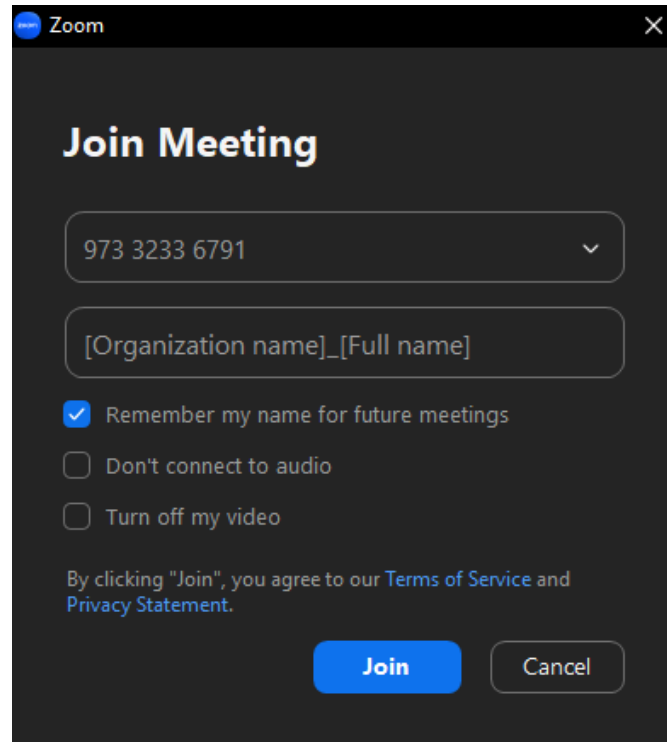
zoom Zoom

Join Meeting

973 3233 6791

[Organization name]_[Full name]

Remember my name for future meetings

Don't connect to audio

Turn off my video

By clicking "Join", you agree to our Terms of Service and Privacy Statement.

Join

Cancel